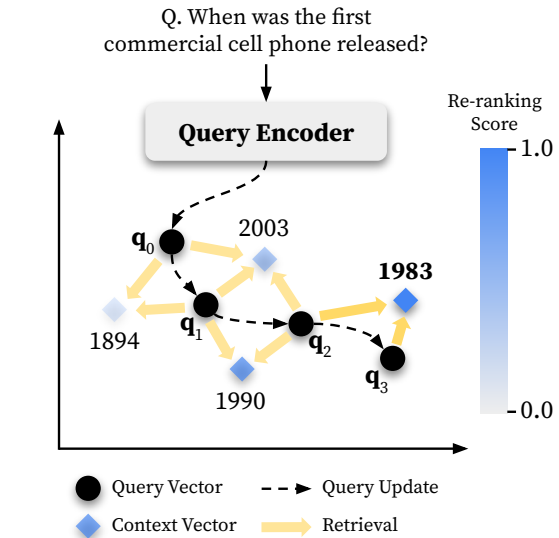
Q. When was the first commercial cell phone released?

Query Encoder

Re-ranking Score

1.0

0.0

$\mathbf{q}_0$

2003

1983

$\mathbf{q}_1$

$\mathbf{q}_2$

1894

$\mathbf{q}_3$

1990

Query Vector

Query Update

Context Vector

Retrieval